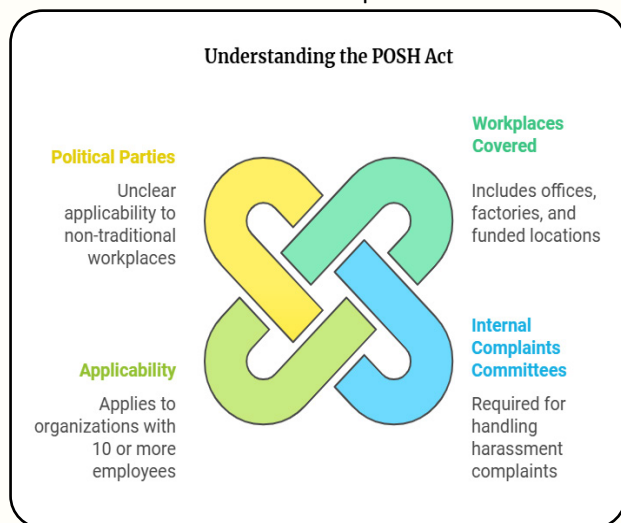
Understanding the POSH Act

Political Parties

Unclear applicability to non-traditional workplaces

Workplaces Covered

Includes offices, factories, and funded locations

Applicability

Applies to organizations with 10 or more employees

Internal Complaints Committees

Required for handling harassment complaints